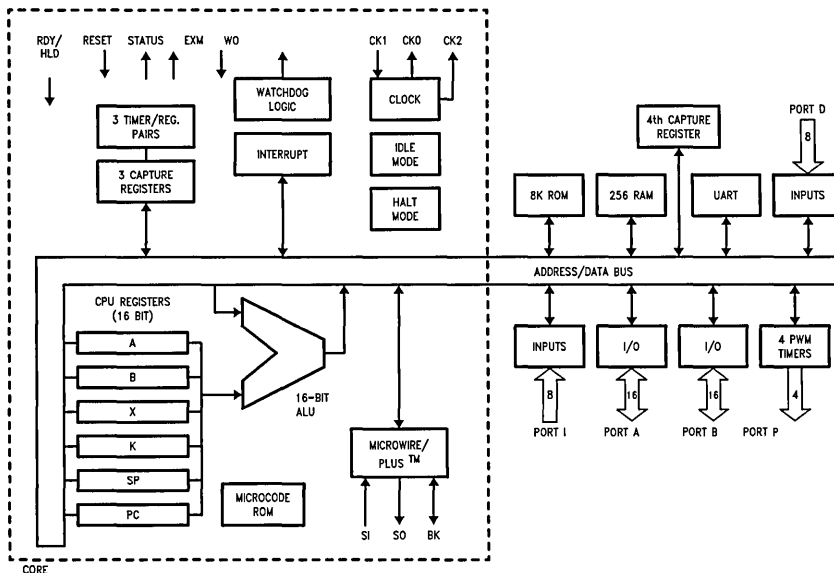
RDY/HLD
RESET
STATUS
EXM
WO
WATCHDOG LOGIC
CK1
CK0
CK2
CLOCK
3 TIMER/REG. PAIRS
3 CAPTURE REGISTERS
INTERRUPT
IDLE MODE
HALT MODE
4th CAPTURE REGISTER
PORT D
8
8K ROM
256 RAM
UART
INPUTS
ADDRESS/DATA BUS
CPU REGISTERS (16 BIT)
A
B
X
K
SP
PC
16-BIT ALU
MICROWIRE/PLUS ™
MICROCODE ROM
SI
SO
BK
INPUTS
8
PORT I
I/O
16
PORT A
I/O
16
PORT B
4 PWM TIMERS
4
PORT P
CORE